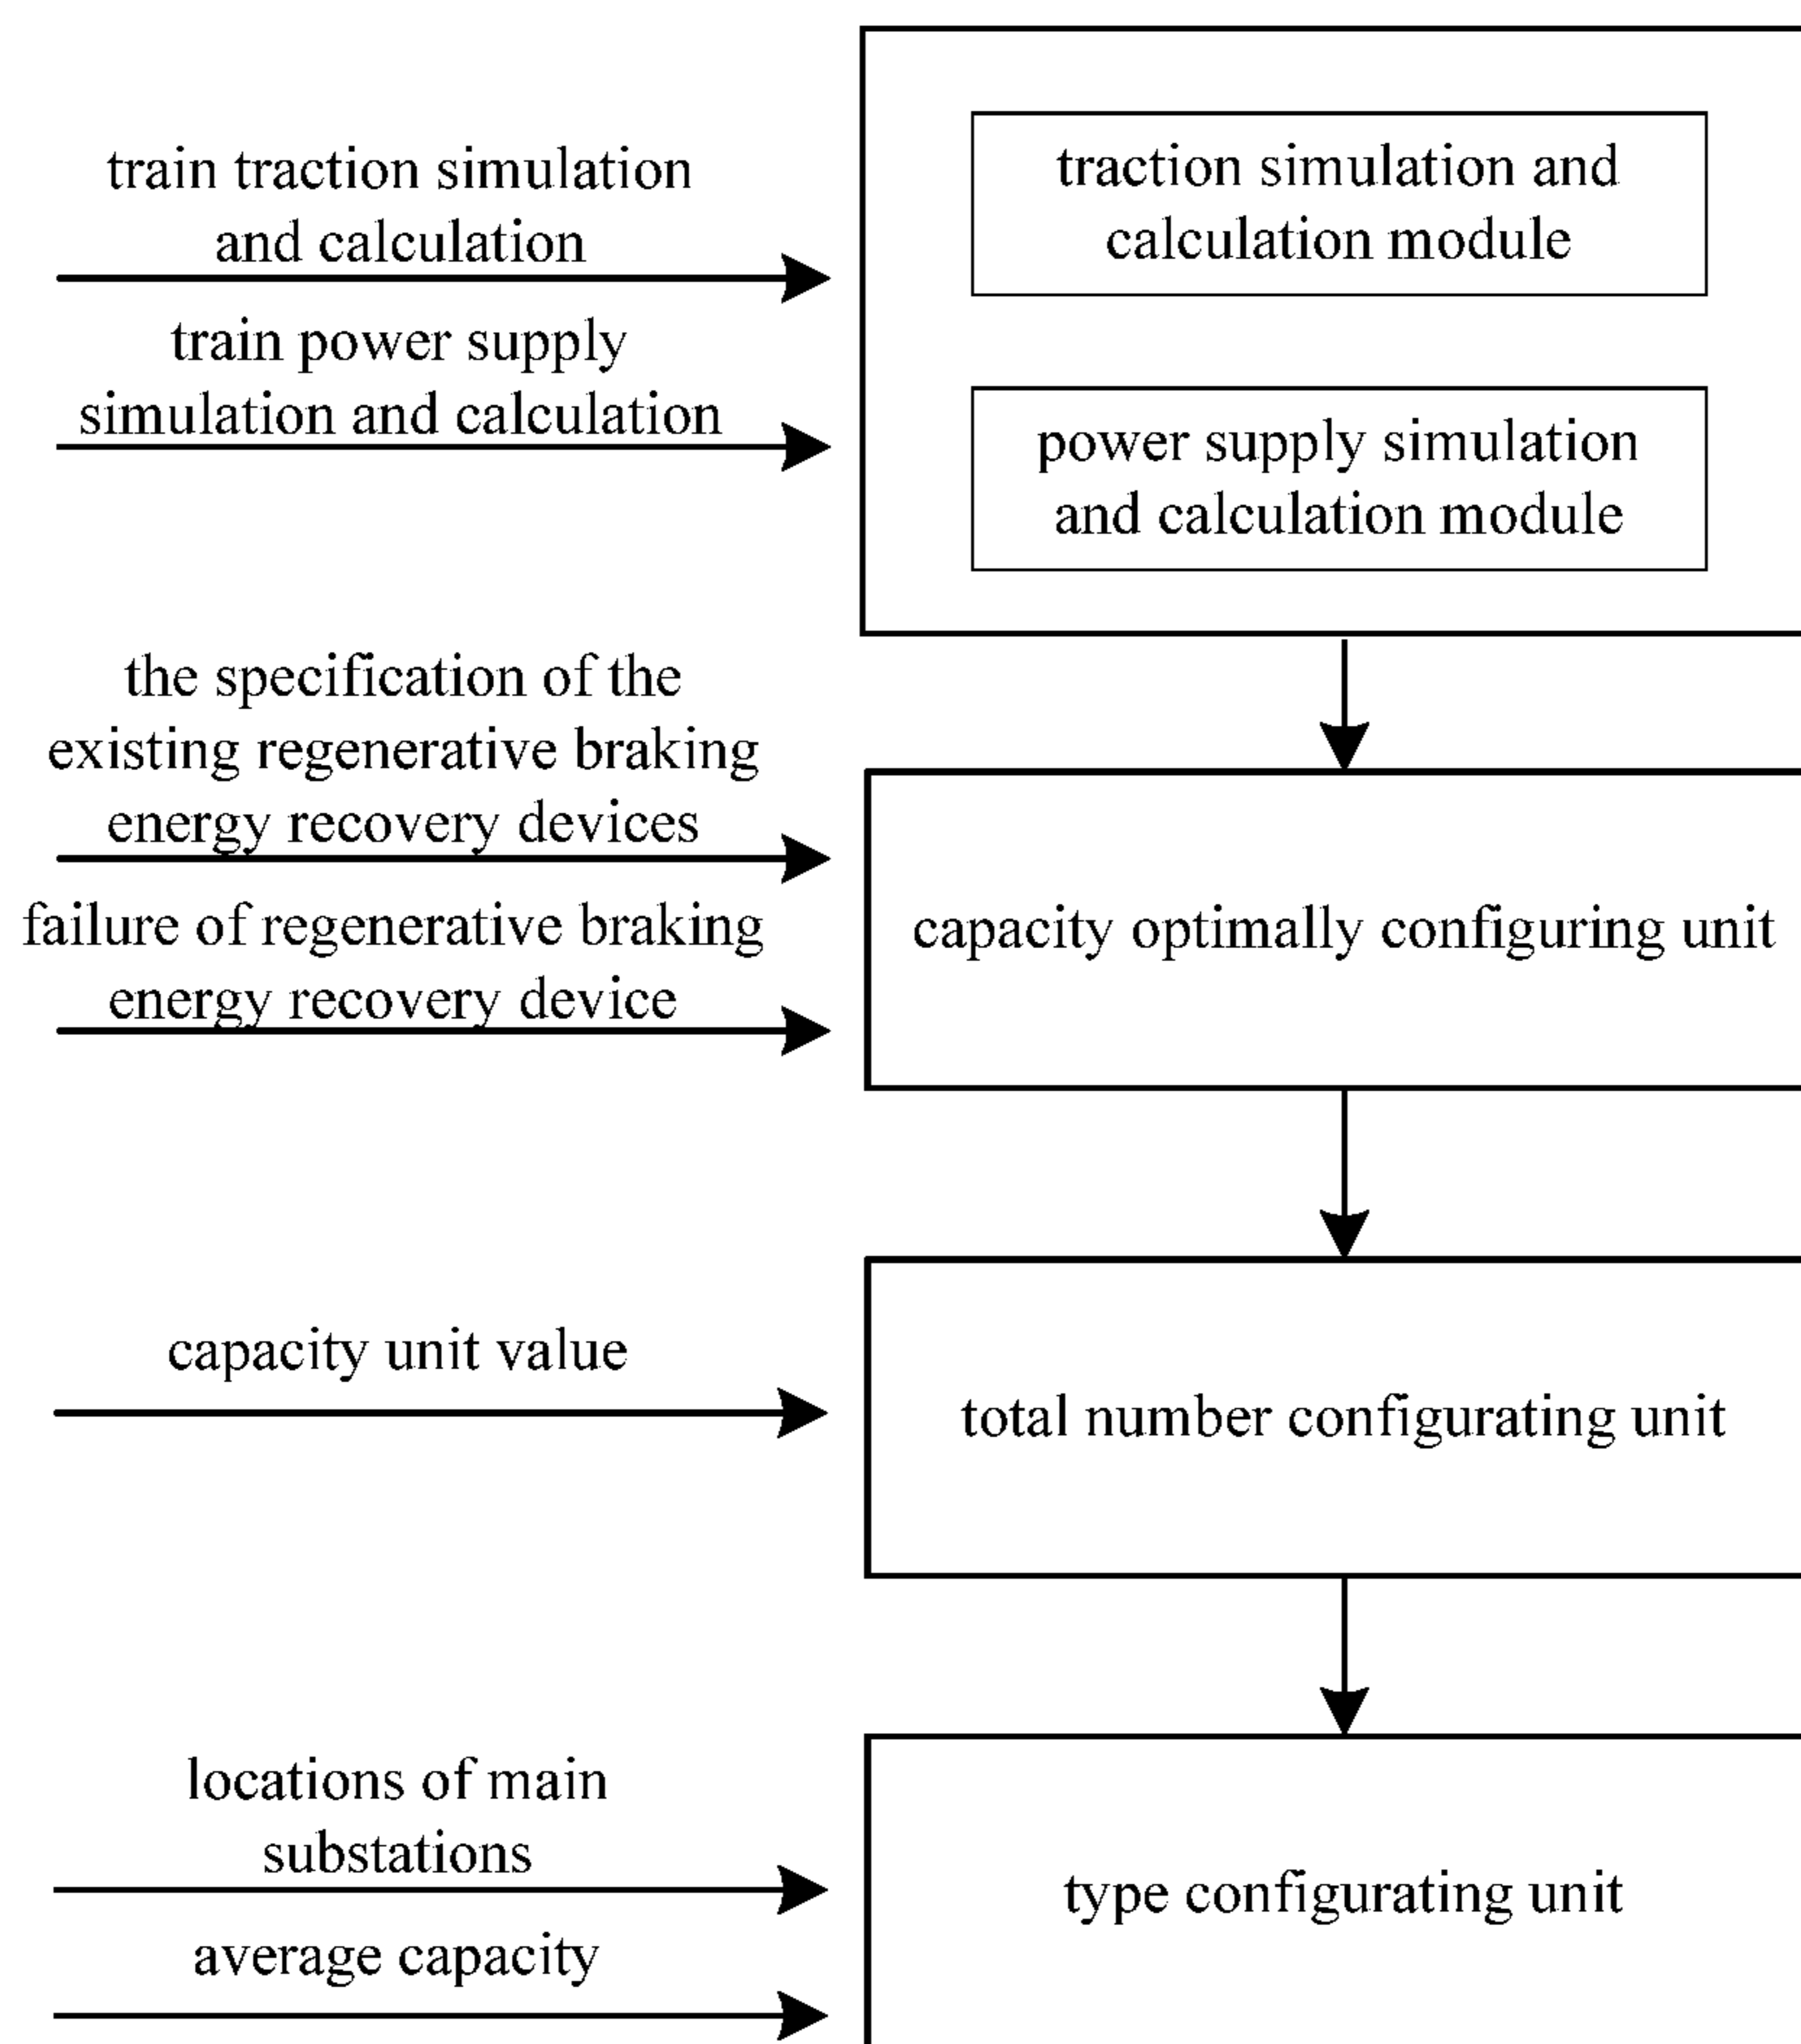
train traction simulation and calculation

train power supply simulation and calculation

traction simulation and calculation module

power supply simulation and calculation module

the specification of the existing regenerative braking energy recovery devices

failure of regenerative braking energy recovery device

capacity optimally configuring unit

capacity unit value

total number configurating unit

locations of main substations

average capacity

type configurating unit